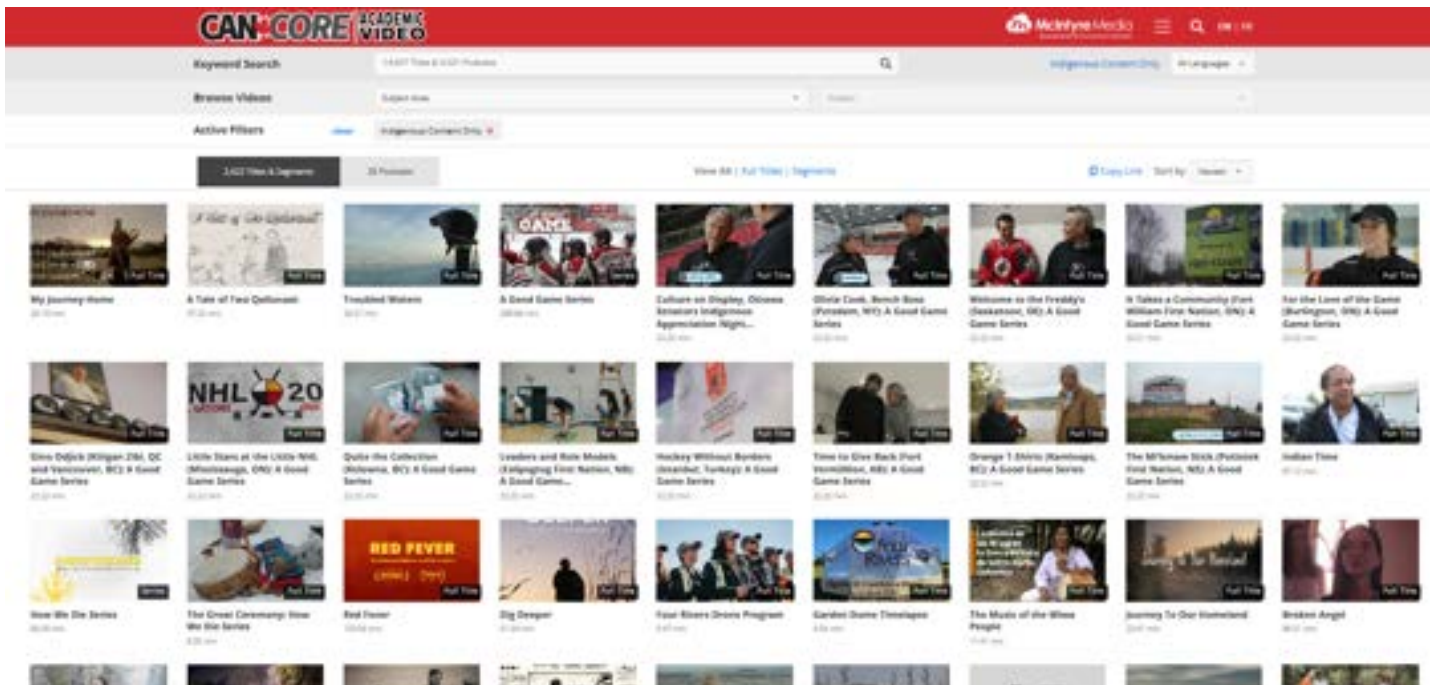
CAN CORE ACADEMIC VIDEO

McIntyre Media

EN | FR

Keyword Search

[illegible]

Indigenous Content Only

All Languages

Browse Videos

Subject Area

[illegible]

Active Filters

clear

Indigenous Content Only ×

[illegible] Titles & Segments

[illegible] Podcasts

View All | Full Titles | Segments

Copy Link

Sort by: Newest

Full Title

My Journey Home

A Tale of Two Qallunaat

Troubled Waters

Series

A Good Game Series

Culture on Display, Ottawa Senators Indigenous Appreciation Night...

Olivia Cook, Bench Boss (Potsdam, NY): A Good Game Series

Welcome to the Freddy's (Saskatoon, SK): A Good Game Series

It Takes a Community (Fort William First Nation, ON): A Good Game Series

For the Love of the Game (Burlington, ON): A Good Game Series

Gino Odjick (Kitigan Zibi, QC and Vancouver, BC): A Good Game Series

NHL 20

Little Stars at the Little NHL (Mississauga, ON): A Good Game Series

Quite the Collection (Kelowna, BC): A Good Game Series

Leaders and Role Models (Kahgegaag First Nation, NB): A Good Game...

Hockey Without Borders (Anandan, Turkey): A Good Game Series

Time to Give Back (Fort Vermillion, AB): A Good Game Series

Orange T-Shirts (Kamloops, BC): A Good Game Series

The Mi'kmaw Stick (Potlotek First Nation, NS): A Good Game Series

Indian Time

How We Die Series

The Great Ceremony: How We Die Series

RED FEVER

Red Fever

Dig Deeper

Four Rivers Drone Program

Garden Dome Timelapse

The Music of the Wind People

Journey To Our Homeland

Broken Angel